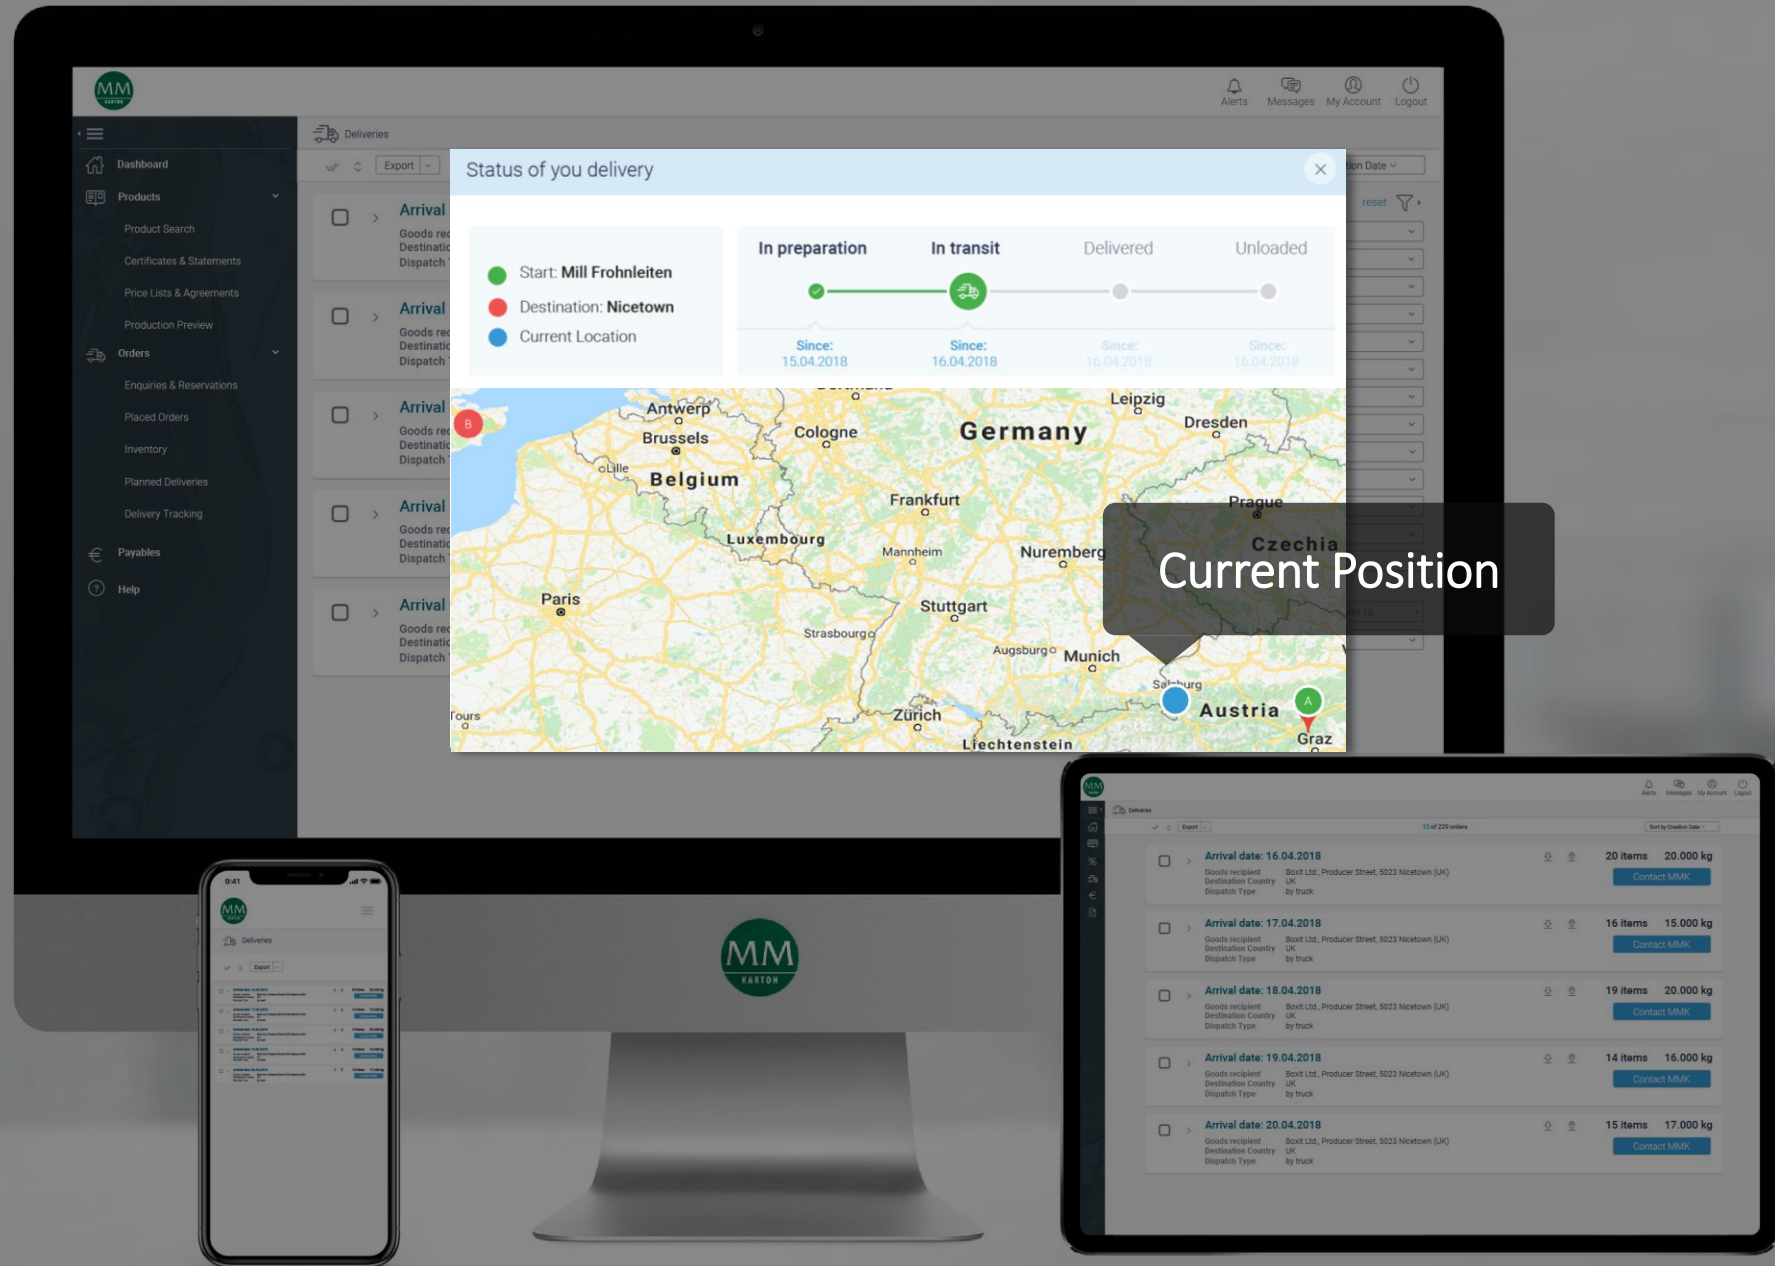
MM KARTON

Alerts Messages My Account Logout

Dashboard
Products
Product Search
Certificates & Statements
Price Lists & Agreements
Production Preview
Orders
Enquiries & Reservations
Placed Orders
Inventory
Planned Deliveries
Delivery Tracking
Payables
Help

Deliveries
Export
reset

Arrival
Goods rec
Destinatio
Dispatch

Arrival
Goods rec
Destinatio
Dispatch

Arrival
Goods rec
Destinatio
Dispatch

Arrival
Goods rec
Destinatio
Dispatch

Arrival
Goods rec
Destinatio
Dispatch

Status of you delivery

Start: Mill Frohnleiten
Destination: Nicetown
Current Location

In preparation | In transit | Delivered | Unloaded
Since: 15.04.2018 | Since: 16.04.2018 | Since: 16.04.2018 | Since: 16.04.2018

B
Antwerp
Brussels
Lille
Belgium
Cologne
Germany
Leipzig
Dresden
Frankfurt
Prague
Czechia
Luxembourg
Mannheim
Nuremberg
Paris
Stuttgart
Strasbourg
Augsburg
Munich
Salzburg
Austria
A
Graz
Tours
Zürich
Liechtenstein

Current Position

MM KARTON

9:41
MM
Deliveries
Export

MM
Alerts Messages My Account Logout
Deliveries
Export
12 of 229 orders
Sort by Creation Date

Arrival date: 16.04.2018
Goods recipient Boxit Ltd., Producer Street, 5023 Nicetown (UK)
Destination Country UK
Dispatch Type by truck
20 items 20.000 kg
Contact MMK

Arrival date: 17.04.2018
Goods recipient Boxit Ltd., Producer Street, 5023 Nicetown (UK)
Destination Country UK
Dispatch Type by truck
16 items 15.000 kg
Contact MMK

Arrival date: 18.04.2018
Goods recipient Boxit Ltd., Producer Street, 5023 Nicetown (UK)
Destination Country UK
Dispatch Type by truck
19 items 20.000 kg
Contact MMK

Arrival date: 19.04.2018
Goods recipient Boxit Ltd., Producer Street, 5023 Nicetown (UK)
Destination Country UK
Dispatch Type by truck
14 items 16.000 kg
Contact MMK

Arrival date: 20.04.2018
Goods recipient Boxit Ltd., Producer Street, 5023 Nicetown (UK)
Destination Country UK
Dispatch Type by truck
15 items 17.000 kg
Contact MMK